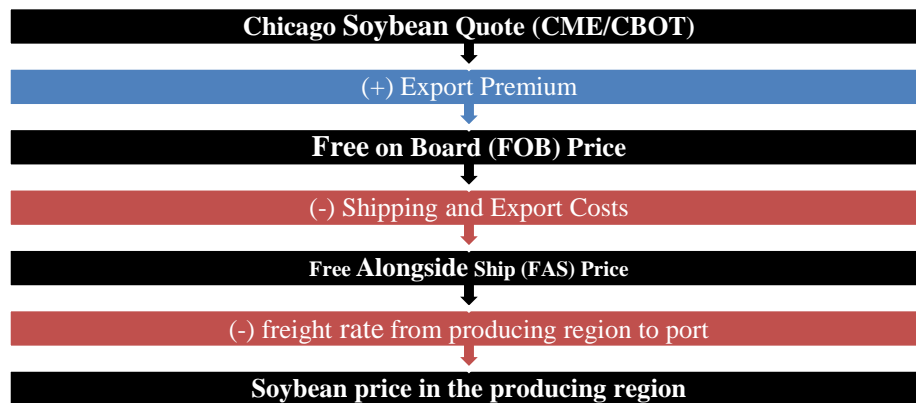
Chicago Soybean Quote (CME/CBOT)

(+) Export Premium

Free on Board (FOB) Price

(-) Shipping and Export Costs

Free Alongside Ship (FAS) Price

(-) freight rate from producing region to port

Soybean price in the producing region